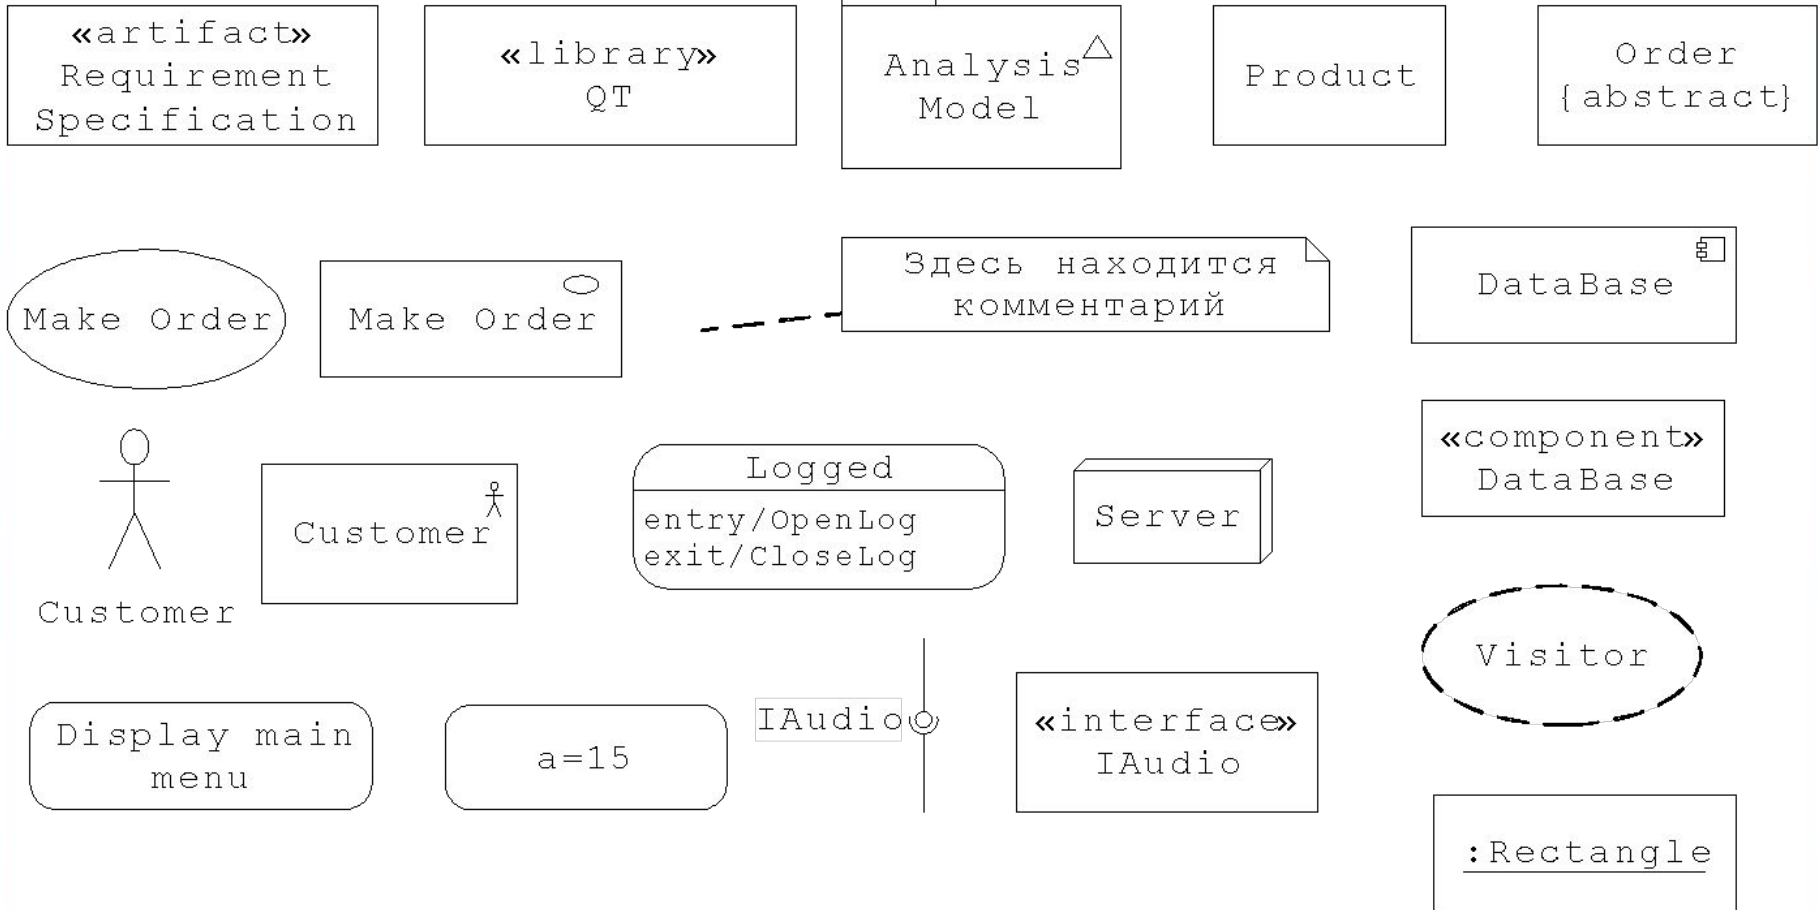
«artifact»
Requirement
Specification

«library»
QT

Analysis
Model

Product

Order
{abstract}

Make Order

Make Order

Здесь находится комментарий

DataBase

«component»
DataBase

Customer

Customer

Logged
entry/OpenLog
exit/CloseLog

Server

Visitor

Display main menu

a=15

IAudio

«interface»
IAudio

:Rectangle